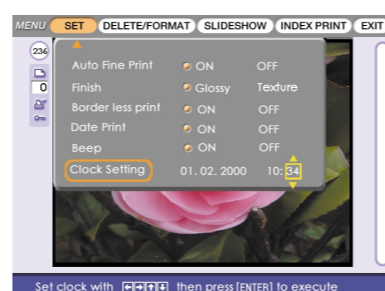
MENU SET DELETE/FORMAT SLIDESHOW INDEX PRINT EXIT

236
0

Auto Fine Print ON OFF
Finish Glossy Texture
Border less print ON OFF
Date Print ON OFF
Beep ON OFF
Clock Setting 01. 02. 2000 10: 34

Set clock with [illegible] then press [ENTER] to execute